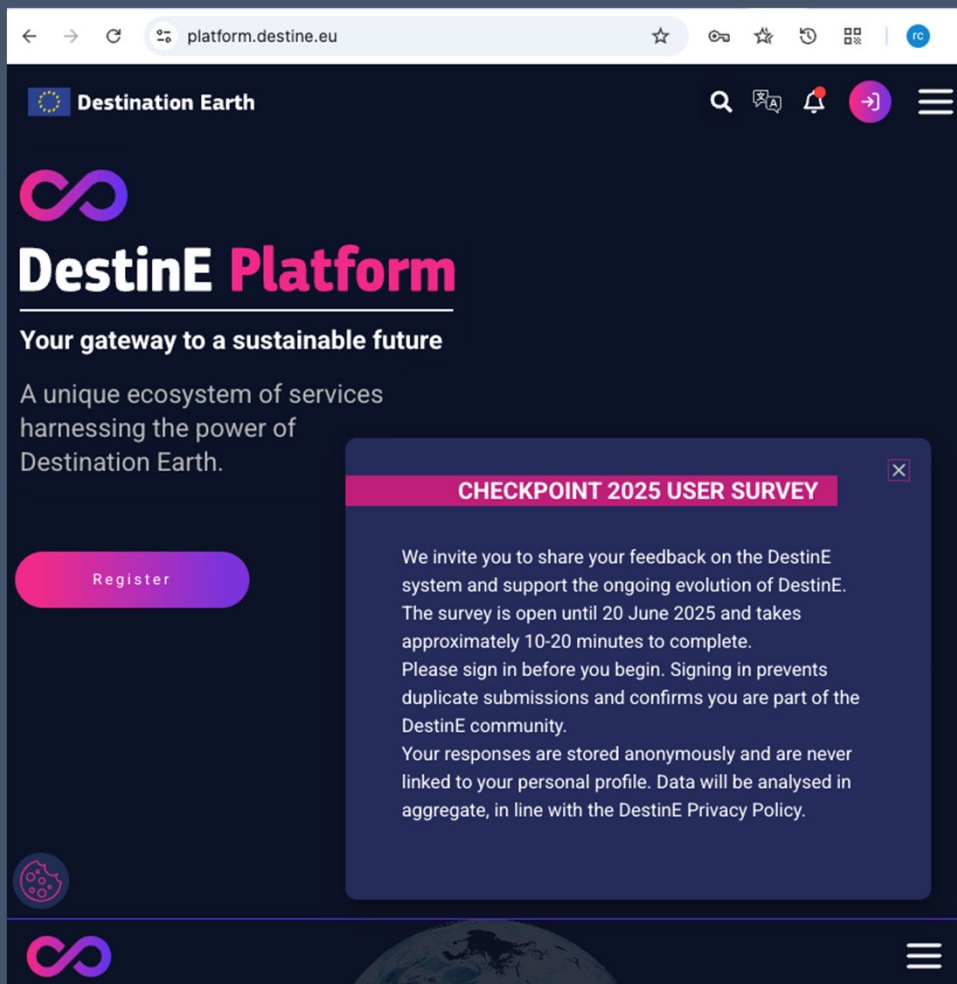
platform.destine.eu

rc

Destination Earth

DestinE Platform

Your gateway to a sustainable future

A unique ecosystem of services harnessing the power of Destination Earth.

Register

CHECKPOINT 2025 USER SURVEY

We invite you to share your feedback on the DestinE system and support the ongoing evolution of DestinE. The survey is open until 20 June 2025 and takes approximately 10-20 minutes to complete.
Please sign in before you begin. Signing in prevents duplicate submissions and confirms you are part of the DestinE community.
Your responses are stored anonymously and are never linked to your personal profile. Data will be analysed in aggregate, in line with the DestinE Privacy Policy.